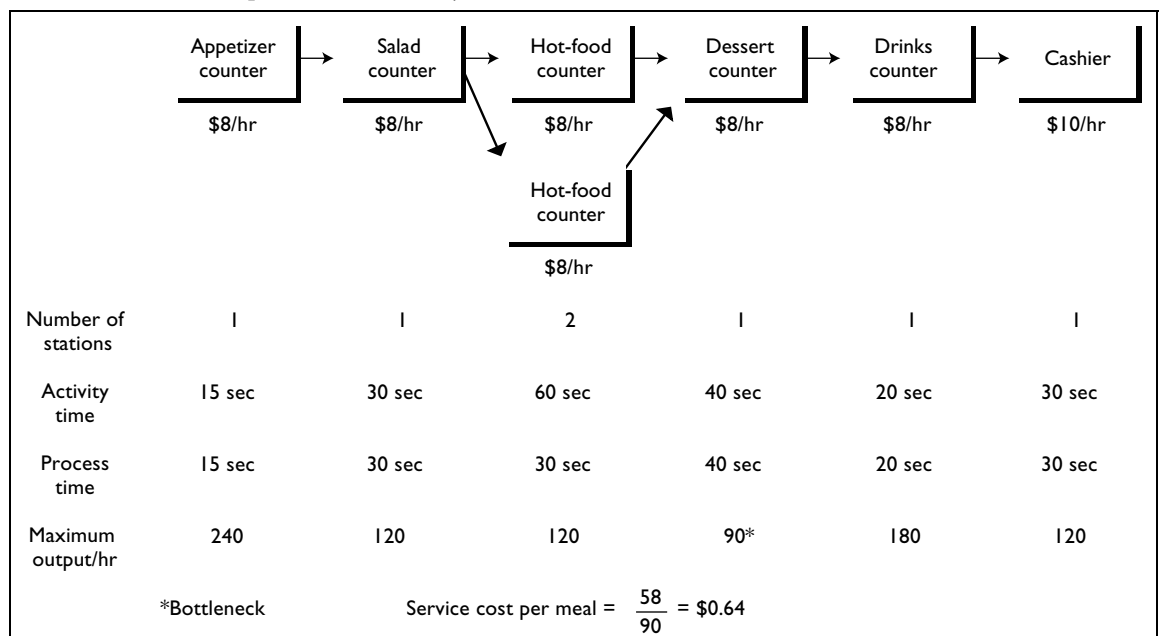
| | Appetizer counter | Salad counter | Hot-food counter | Dessert counter | Drinks counter | Cashier |
|---|---|---|---|---|---|---|
| | \$8/hr | \$8/hr | \$8/hr | \$8/hr | \$8/hr | \$10/hr |

Hot-food counter
\$8/hr

| | | | | | | |
|---|---|---|---|---|---|---|
| Number of stations | 1 | 1 | 2 | 1 | 1 | 1 |
| Activity time | 15 sec | 30 sec | 60 sec | 40 sec | 20 sec | 30 sec |
| Process time | 15 sec | 30 sec | 30 sec | 40 sec | 20 sec | 30 sec |
| Maximum output/hr | 240 | 120 | 120 | 90* | 180 | 120 |

*Bottleneck

Service cost per meal = $\frac{58}{90}$ = \$0.64